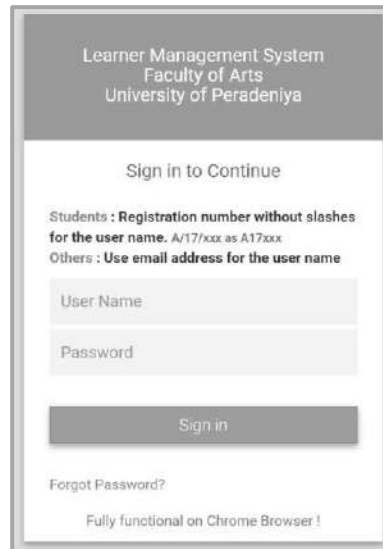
Learner Management System
Faculty of Arts
University of Peradeniya

Sign in to Continue

Students : Registration number without slashes for the user name. A/17/xxx as A17xxx
Others : Use email address for the user name

User Name

Password

Sign in

Forgot Password?

Fully functional on Chrome Browser !